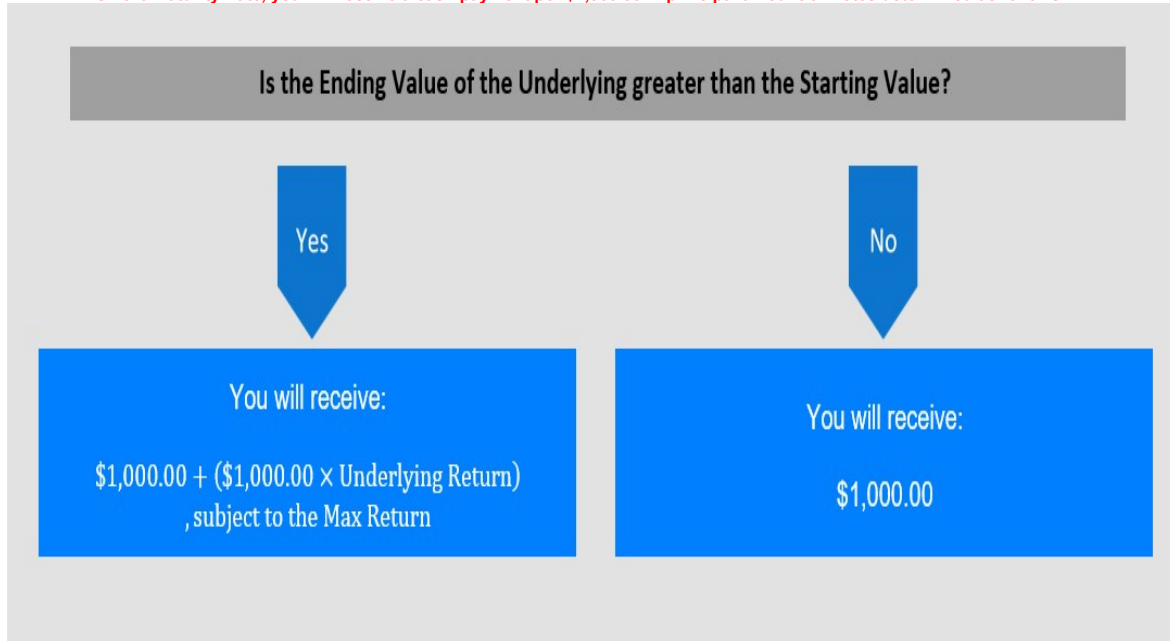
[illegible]

Is the Ending Value of the Underlying greater than the Starting Value?

Yes

No

You will receive:

\$1,000.00 + (\$1,000.00 × Underlying Return) , subject to the Max Return

You will receive:

\$1,000.00